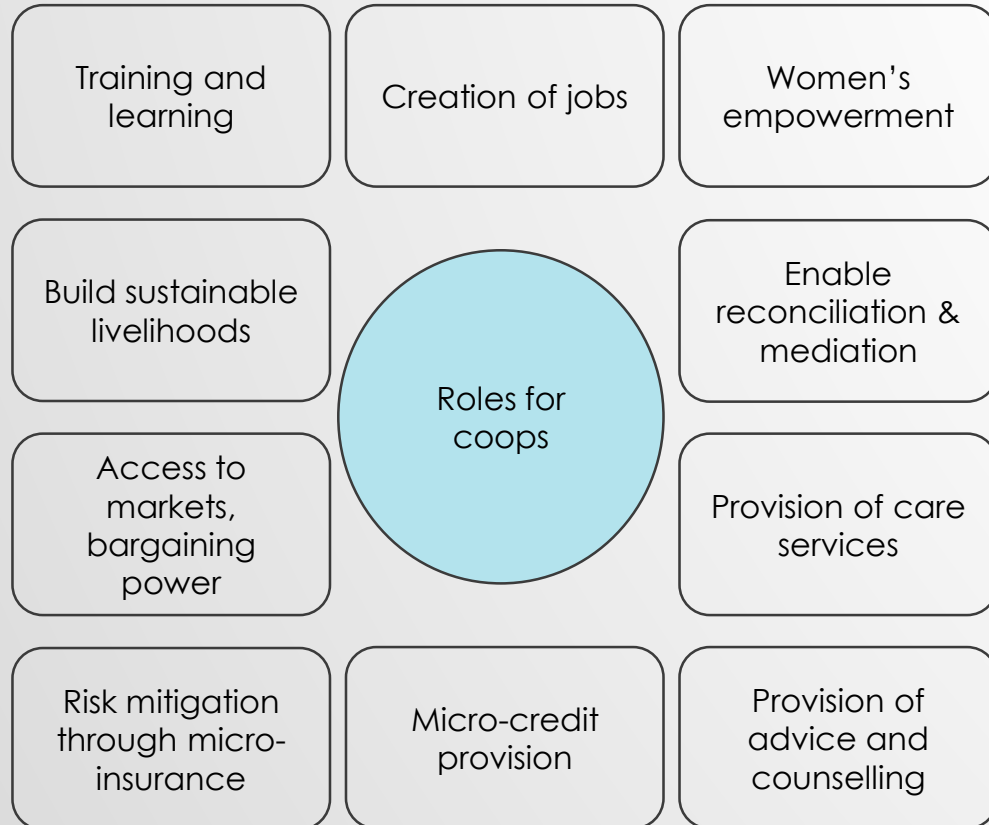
Training and learning

Creation of jobs

Women's empowerment

Build sustainable livelihoods

Roles for coops

Enable reconciliation & mediation

Access to markets, bargaining power

Provision of care services

Risk mitigation through micro-insurance

Micro-credit provision

Provision of advice and counselling